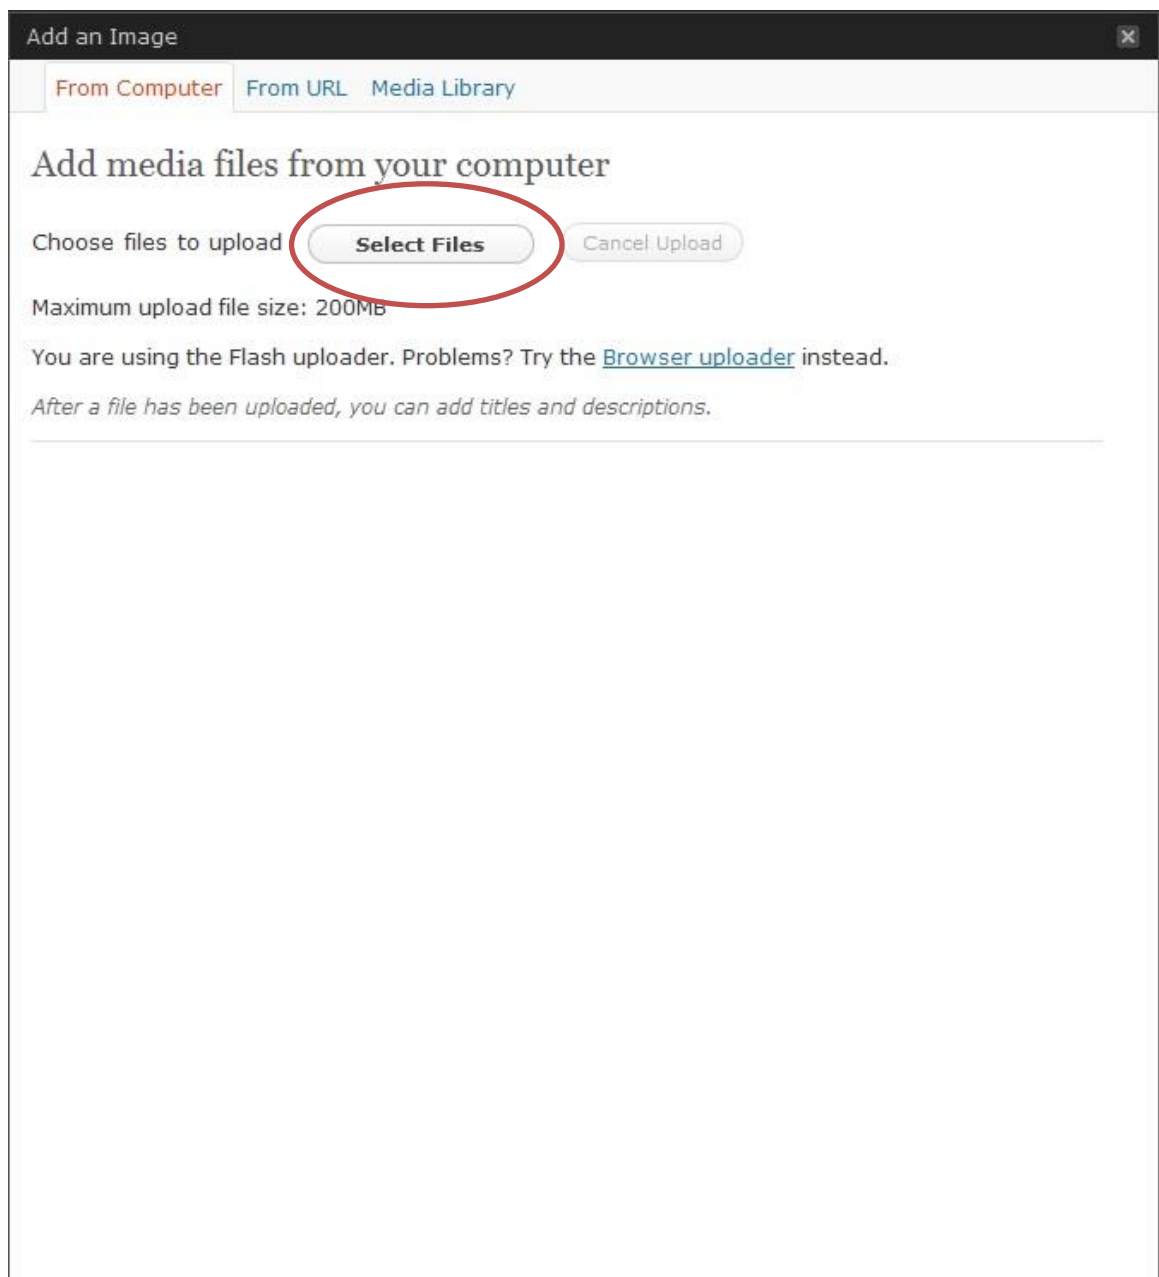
Add an Image

From Computer From URL Media Library

Add media files from your computer

Choose files to upload Select Files Cancel Upload

Maximum upload file size: 200MB

You are using the Flash uploader. Problems? Try the Browser uploader instead.

*After a file has been uploaded, you can add titles and descriptions.*